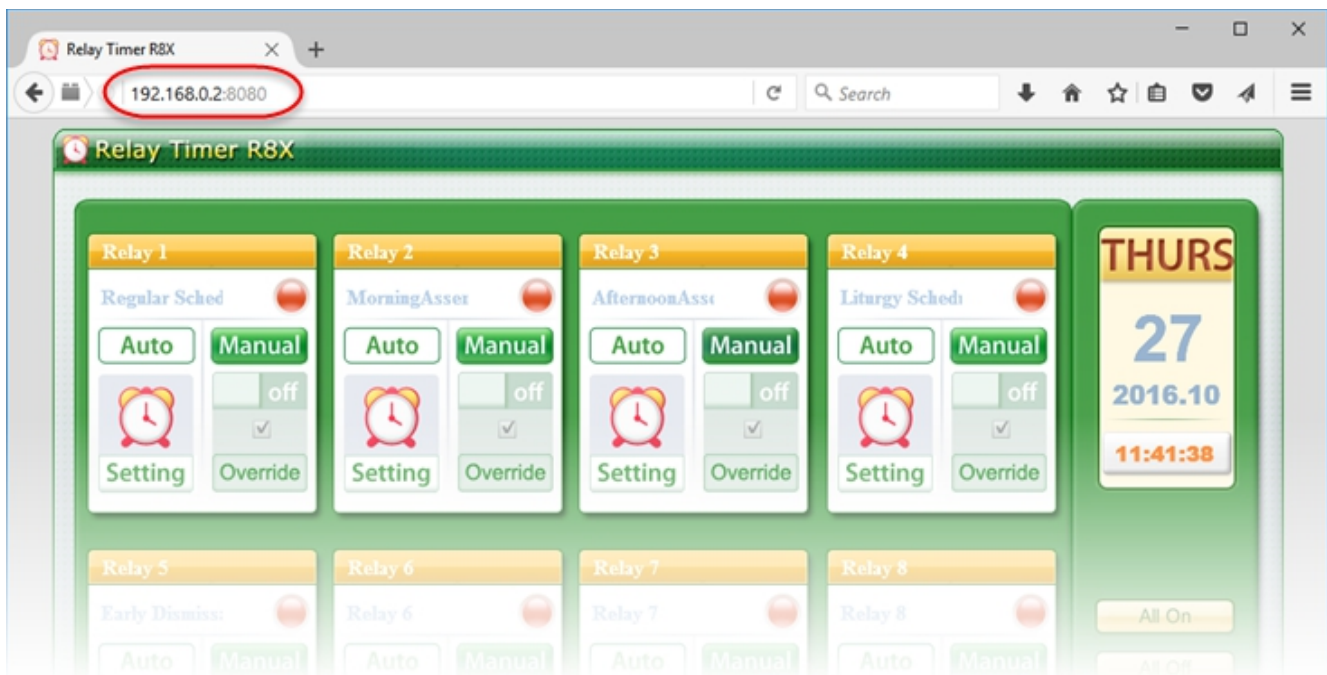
Relay Timer R8X
192.168.0.2:8080
Search

Relay Timer R8X

Relay 1
Regular Sched
Auto
Manual
off
Setting
Override

Relay 2
MorningAsser
Auto
Manual
off
Setting
Override

Relay 3
AfternoonAss
Auto
Manual
off
Setting
Override

Relay 4
Liturgy Sched
Auto
Manual
off
Setting
Override

THURS
27
2016.10
11:41:38

Relay 5
Early Dismiss
Auto
Manual

Relay 6
Relay 6
Auto
Manual

Relay 7
Relay 7
Auto
Manual

Relay 8
Relay 8
Auto
Manual

All On
All Off